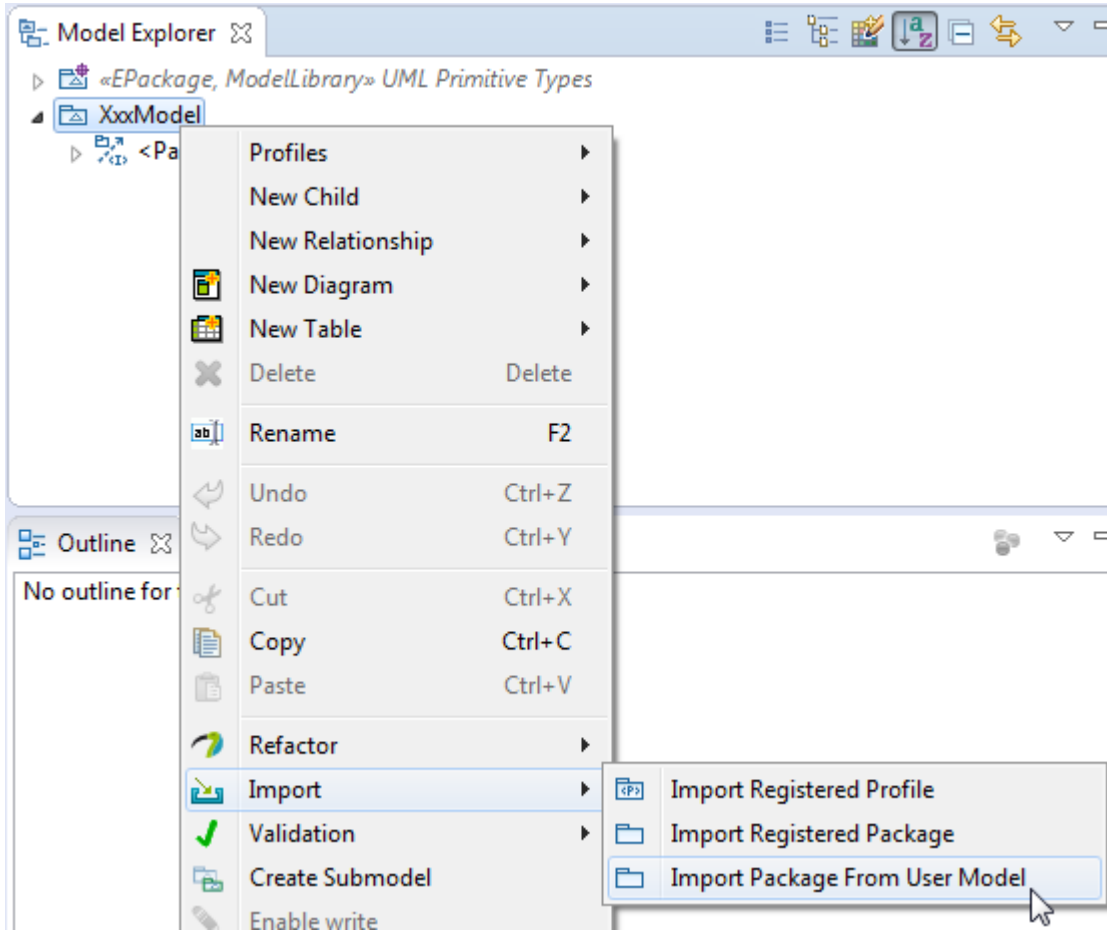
Model Explorer

«EPackage, ModelLibrary» UML Primitive Types
XxxModel
<Pa

Profiles
New Child
New Relationship
New Diagram
New Table
Delete Delete
Rename F2
Undo Ctrl+Z
Redo Ctrl+Y
Cut Ctrl+X
Copy Ctrl+C
Paste Ctrl+V
Refactor
Import
Validation
Create Submodel
Enable write

Import Registered Profile
Import Registered Package
Import Package From User Model

Outline
No outline for